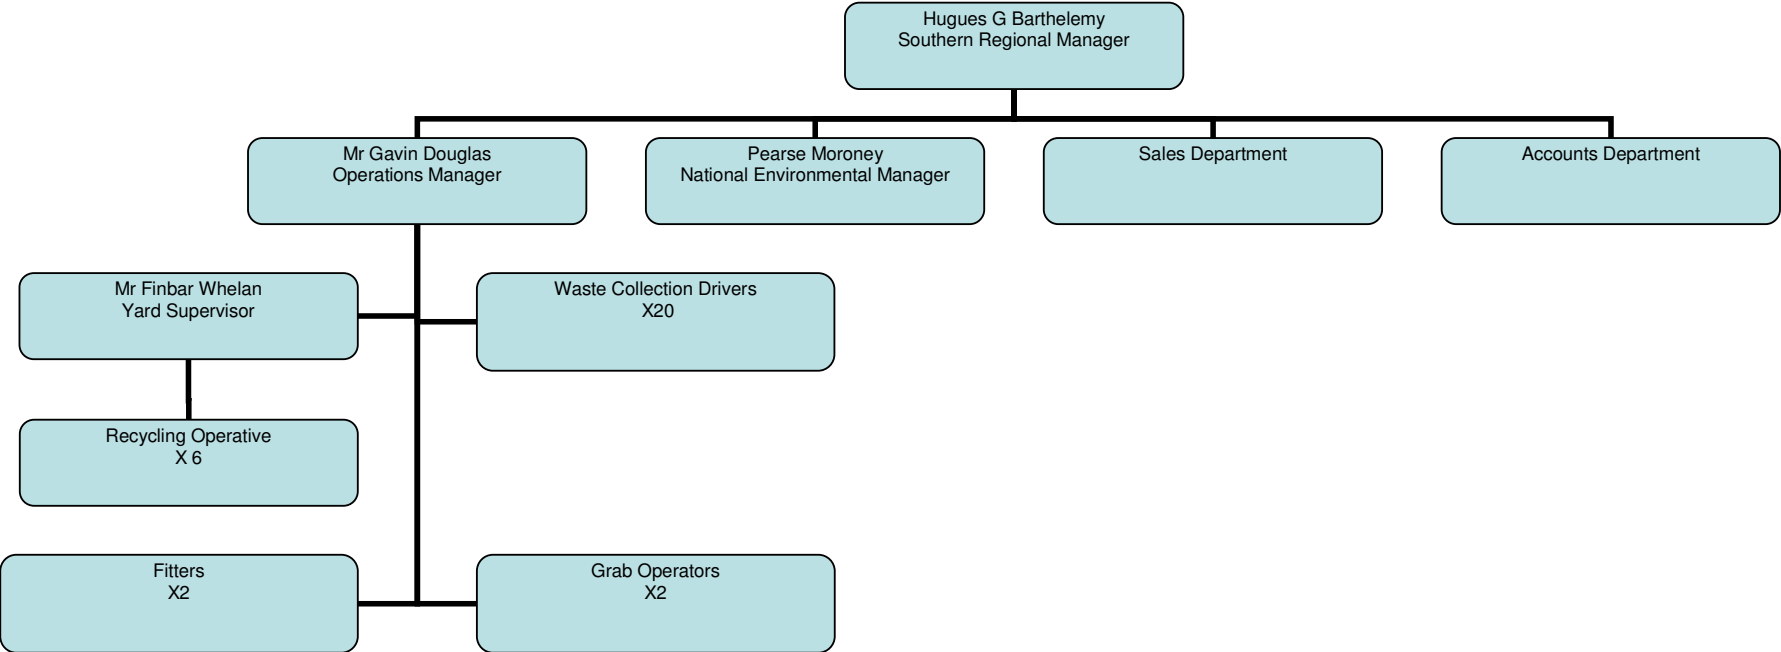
Hugues G Barthelemy
Southern Regional Manager

Mr Gavin Douglas
Operations Manager

Pearse Moroney
National Environmental Manager

Sales Department

Accounts Department

Mr Finbar Whelan
Yard Supervisor

Waste Collection Drivers
X20

Recycling Operative
X 6

Fitters
X2

Grab Operators
X2